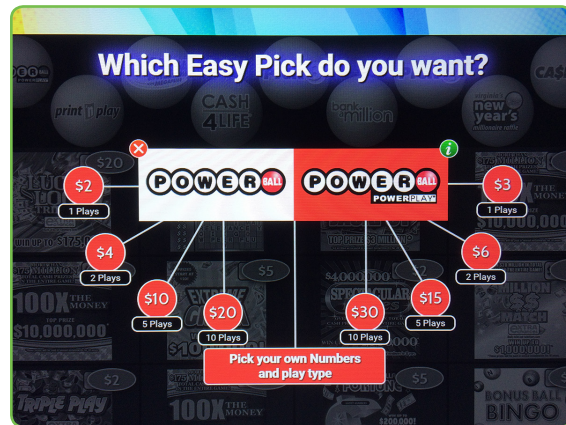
Which Easy Pick do you want?

print n play

CASH 4 LIFE

bank a million

new year's

CASH

POWERBALL

POWERBALL POWER PLAY

$2
1 Plays

$4
2 Plays

$10
5 Plays

$20
10 Plays

$3
1 Plays

$6
2 Plays

$15
5 Plays

$30
10 Plays

Pick your own Numbers and play type

$20

$5

$2

$5

100X THE MONEY

$10,000,000

TRIPLE PLAY

100X THE MONEY

BONUS BALL BINGO

$10,000,000